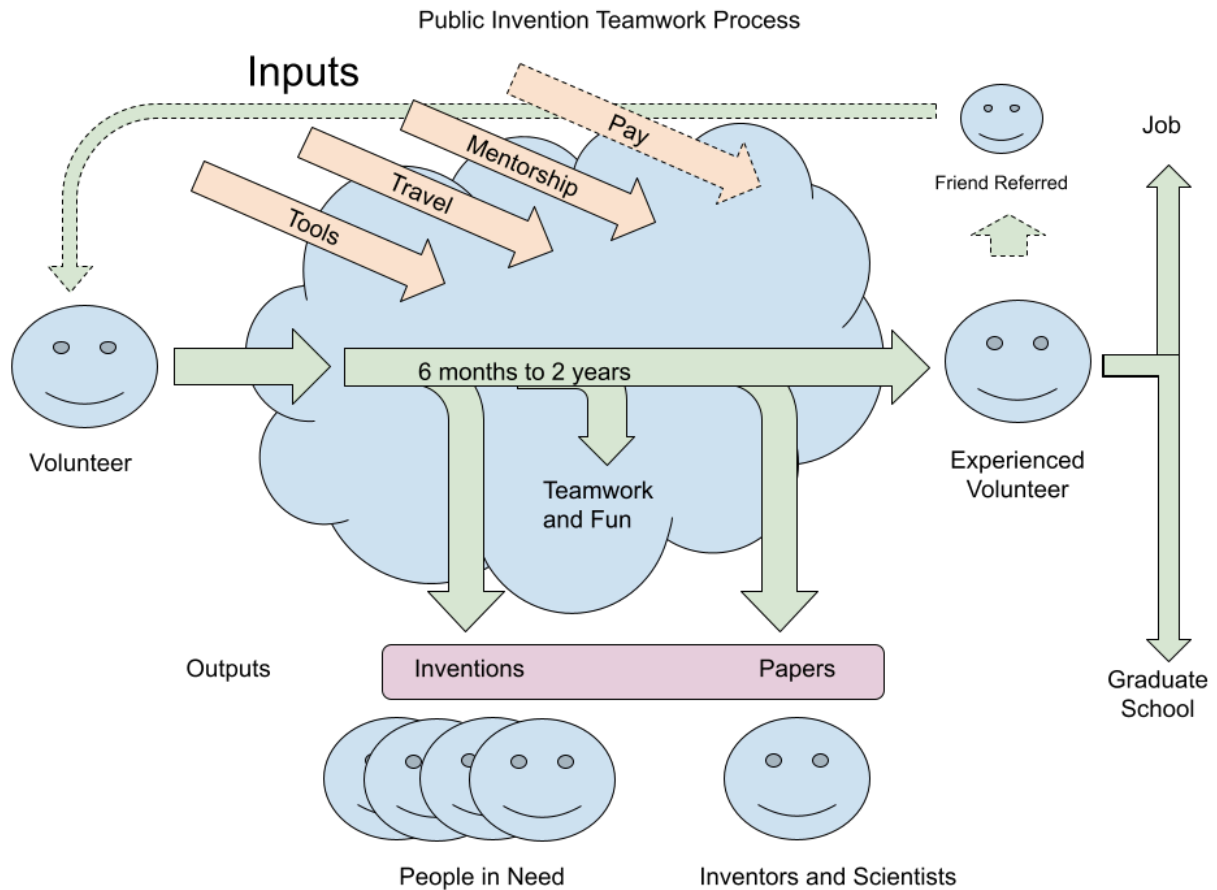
Public Invention Teamwork Process

Inputs

Pay

Mentorship

Travel

Tools

Friend Referred

Job

Volunteer

6 months to 2 years

Teamwork and Fun

Experienced Volunteer

Outputs

Inventions

Papers

Graduate School

People in Need

Inventors and Scientists